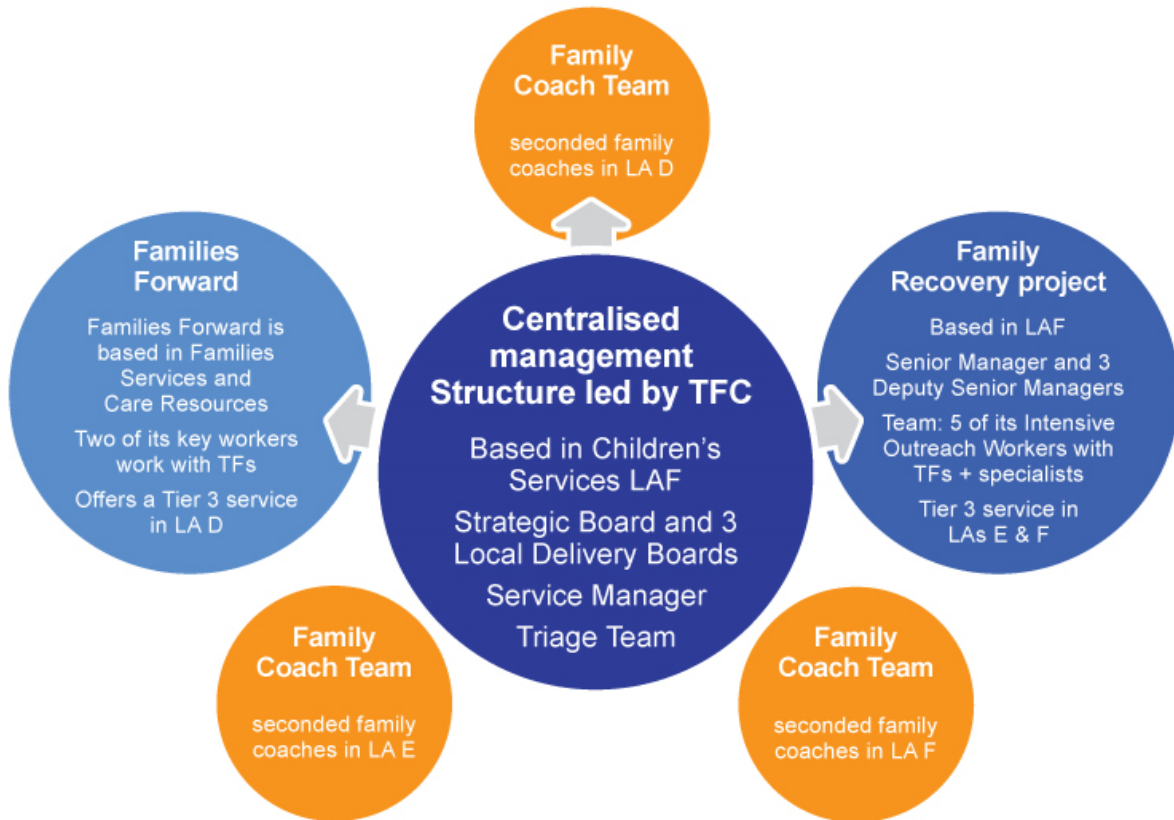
Family Coach Team

seconded family coaches in LA D

Families Forward

Families Forward is based in Families Services and Care Resources

Two of its key workers work with TFs

Offers a Tier 3 service in LA D

Centralised management Structure led by TFC

Based in Children's Services LAF

Strategic Board and 3 Local Delivery Boards

Service Manager

Triage Team

Family Recovery project

Based in LAF

Senior Manager and 3 Deputy Senior Managers

Team: 5 of its Intensive Outreach Workers with TFs + specialists

Tier 3 service in LAs E & F

Family Coach Team

seconded family coaches in LA E

Family Coach Team

seconded family coaches in LA F